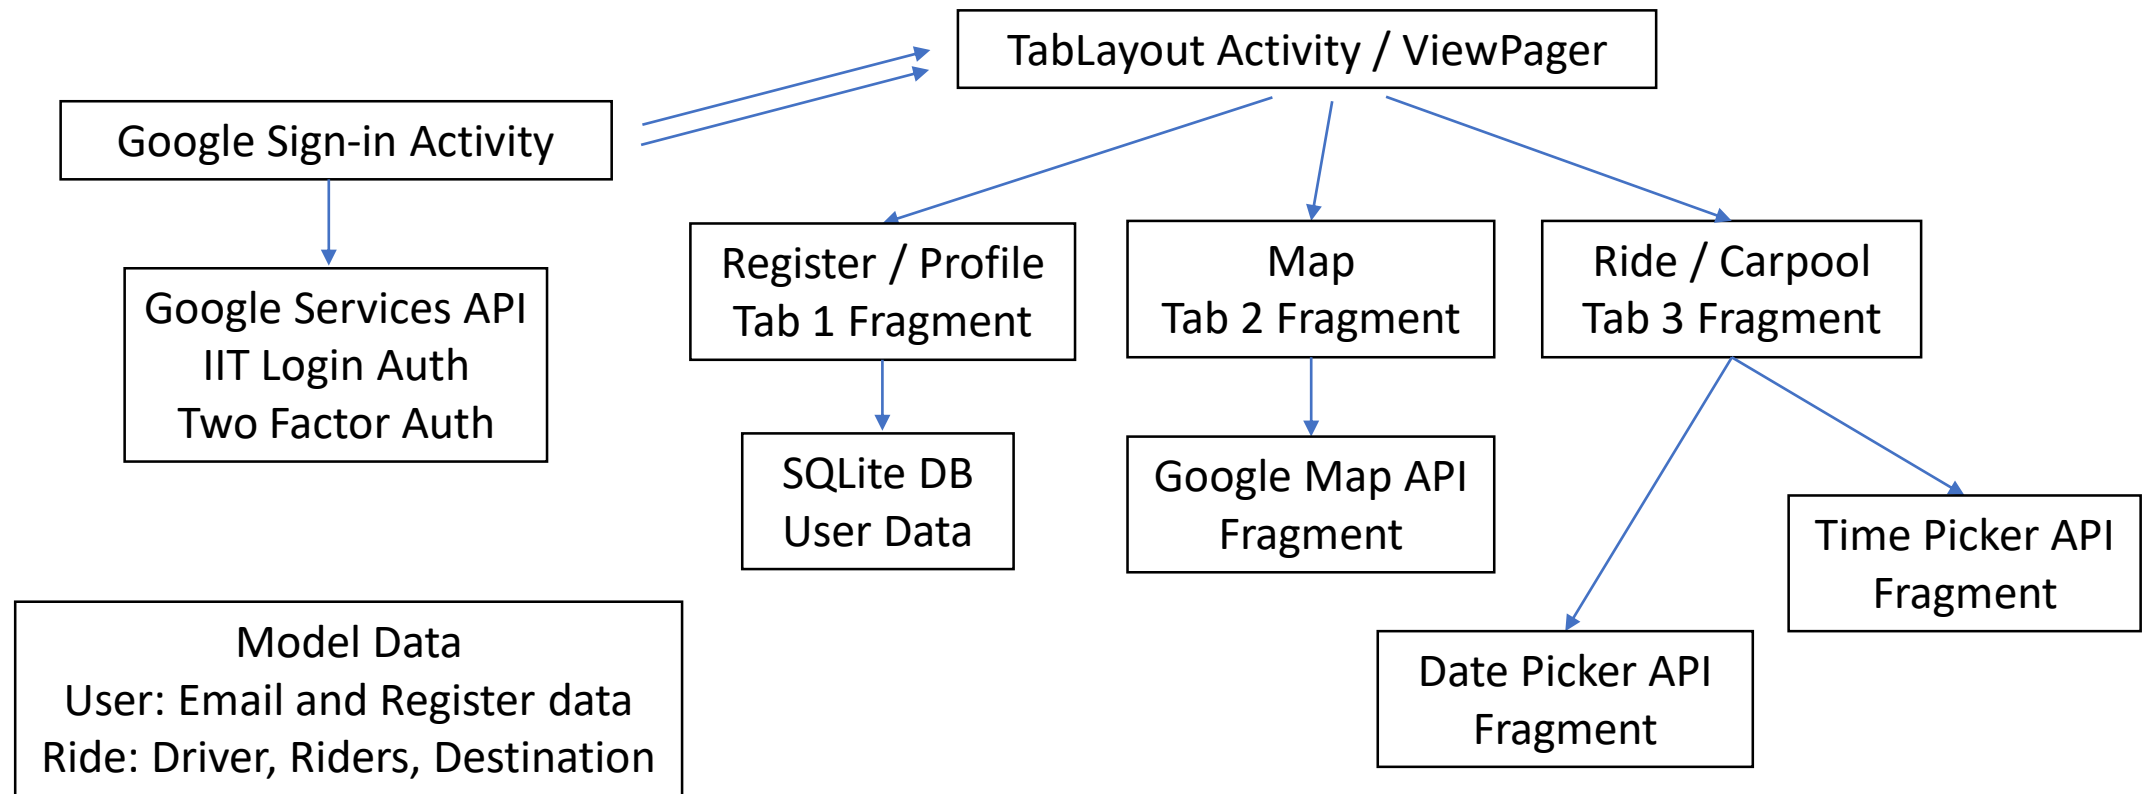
TabLayout Activity / ViewPager

Google Sign-in Activity

Google Services API
IIT Login Auth
Two Factor Auth

Register / Profile
Tab 1 Fragment

Map
Tab 2 Fragment

Ride / Carpool
Tab 3 Fragment

SQLite DB
User Data

Google Map API
Fragment

Time Picker API
Fragment

Date Picker API
Fragment

Model Data
User: Email and Register data
Ride: Driver, Riders, Destination